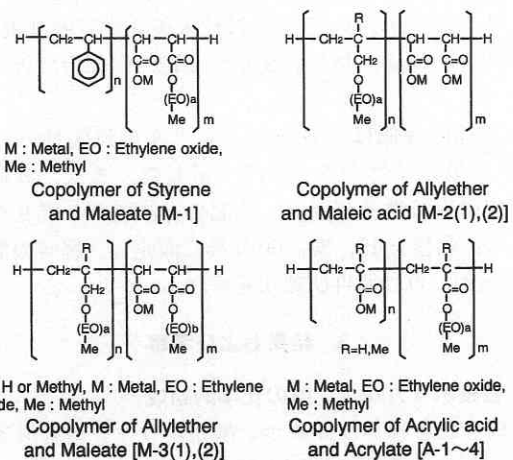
H CH₂ CH CH CH H
C=O C=O
OM O
(EO)a
Me
n m

M : Metal, EO : Ethylene oxide, Me : Methyl

Copolymer of Styrene and Maleate [M-1]

R
H CH₂ C CH CH H
CH₂ C=O C=O
O OM OM
(EO)a
Me
n m

Copolymer of Allylether and Maleic acid [M-2(1),(2)]

R
H CH₂ C CH CH H
CH₂ C=O C=O
O OM O
(EO)a (EO)b
Me Me
n m

H or Methyl, M : Metal, EO : Ethylene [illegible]de, Me : Methyl

Copolymer of Allylether and Maleate [M-3(1),(2)]

R R
H CH₂ C CH₂ C H
C=O C=O
OM O
n (EO)a
R=H,Me Me
m

M : Metal, EO : Ethylene oxide, Me : Methyl

Copolymer of Acrylic acid and Acrylate [A-1~4]